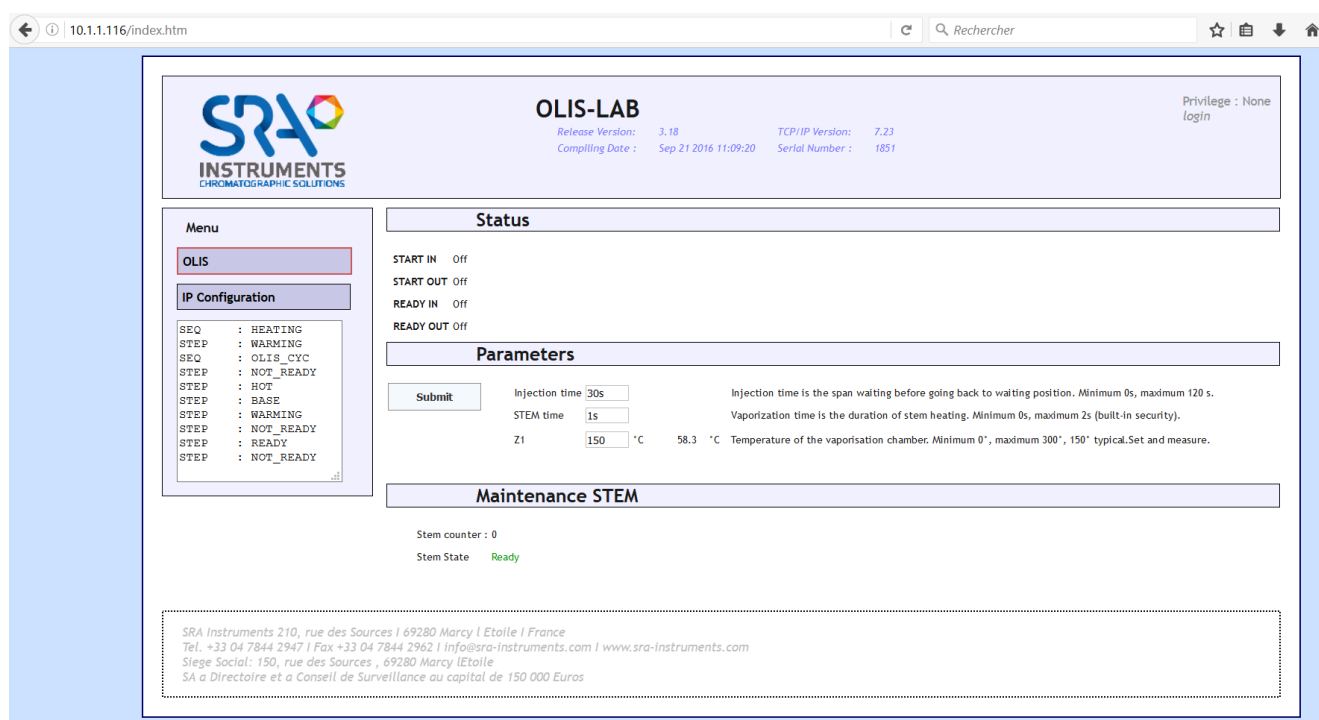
10.1.1.116/index.htm

Rechercher

SRA INSTRUMENTS
CHROMATOGRAPHIC SOLUTIONS

OLIS-LAB
Release Version: 3.18 TCP/IP Version: 7.23
Compiling Date : Sep 21 2016 11:09:20 Serial Number : 1851

Privilege : None
login

Menu
OLIS
IP Configuration

SEQ : HEATING
STEP : WARMING
SEQ : OLIS_CYC
STEP : NOT_READY
STEP : HOT
STEP : BASE
STEP : WARMING
STEP : NOT_READY
STEP : READY
STEP : NOT_READY

Status

START IN Off
START OUT Off
READY IN Off
READY OUT Off

Parameters

Submit
Injection time 30s Injection time is the span waiting before going back to waiting position. Minimum 0s, maximum 120 s.
STEM time 1s Vaporization time is the duration of stem heating. Minimum 0s, maximum 2s (built-in security).
Z1 150 °C 58.3 °C Temperature of the vaporisation chamber. Minimum 0°, maximum 300°, 150° typical.Set and measure.

Maintenance STEM

Stem counter : 0
Stem State Ready

SRA Instruments 210, rue des Sources I 69280 Marcy l Etoile I France
Tel. +33 04 7844 2947 I Fax +33 04 7844 2962 I info@sra-instruments.com I www.sra-instruments.com
Siege Social: 150, rue des Sources , 69280 Marcy lEtoile
SA a Directoire et a Conseil de Surveillance au capital de 150 000 Euros